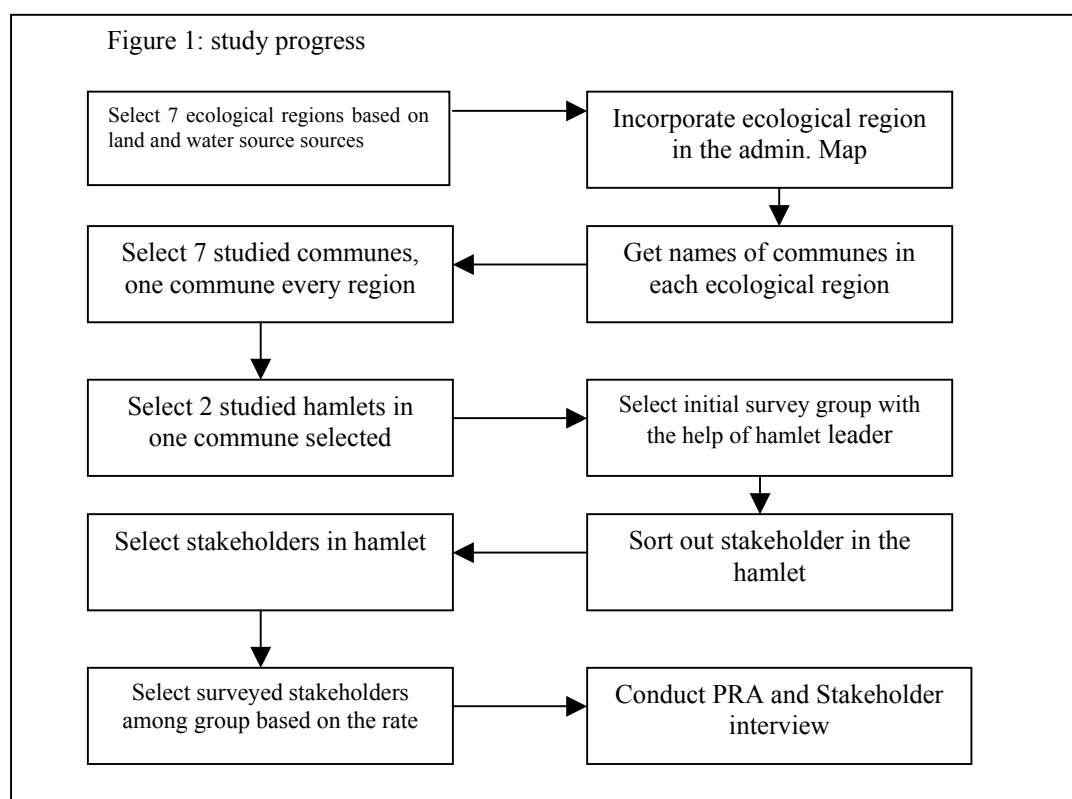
Figure 1: study progress

Select 7 ecological regions based on land and water source sources

Incorporate ecological region in the admin. Map

Get names of communes in each ecological region

Select 7 studied communes, one commune every region

Select 2 studied hamlets in one commune selected

Select initial survey group with the help of hamlet leader

Sort out stakeholder in the hamlet

Select stakeholders in hamlet

Select surveyed stakeholders among group based on the rate

Conduct PRA and Stakeholder interview